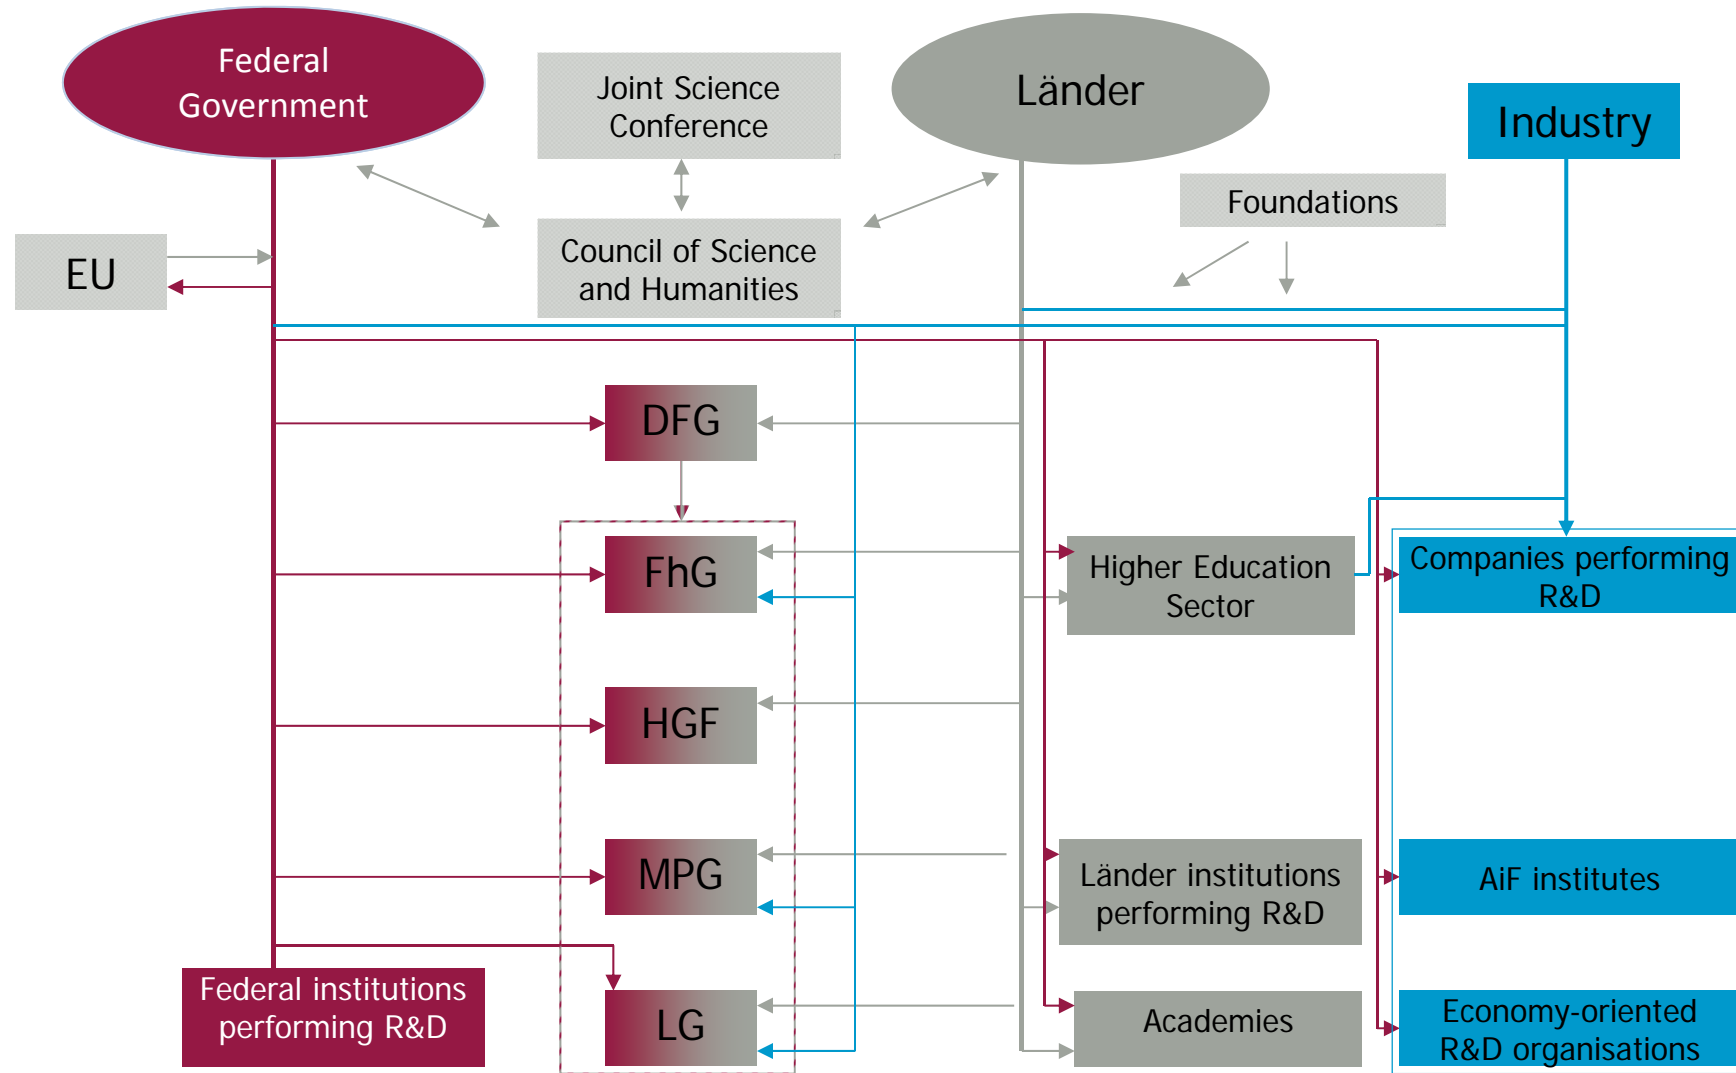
Federal Government

Joint Science Conference

Länder

Industry

Foundations

EU

Council of Science and Humanities

DFG

FhG

Higher Education Sector

Companies performing R&D

HGF

MPG

Länder institutions performing R&D

AiF institutes

Federal institutions performing R&D

LG

Academies

Economy-oriented R&D organisations